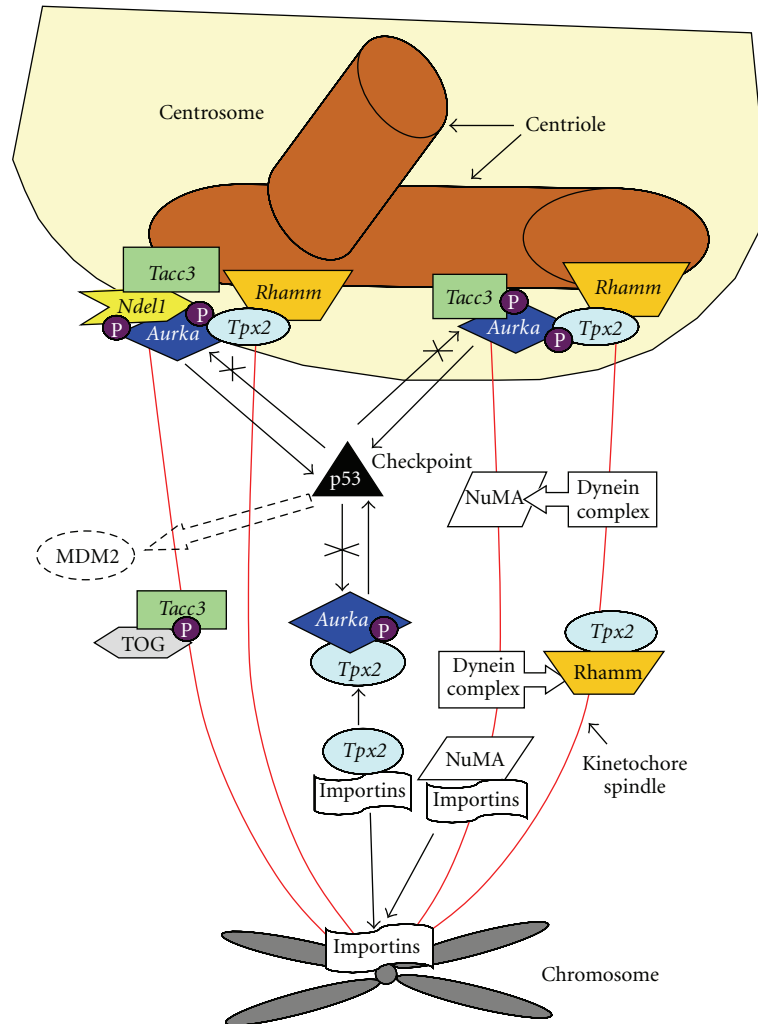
Centrosome

Centriole

Tacc3
Ndel1
P
P
Aurka
Rhamm
Tpx2

Tacc3
P
Aurka
P
Tpx2
Rhamm

p53
Checkpoint

NuMA
Dynein complex

MDM2

Tacc3
P
TOG

Aurka
P
Tpx2

Tpx2
Dynein complex
Rhamm

Tpx2
Importins

NuMA
Importins

Kinetochore spindle

Importins

Chromosome